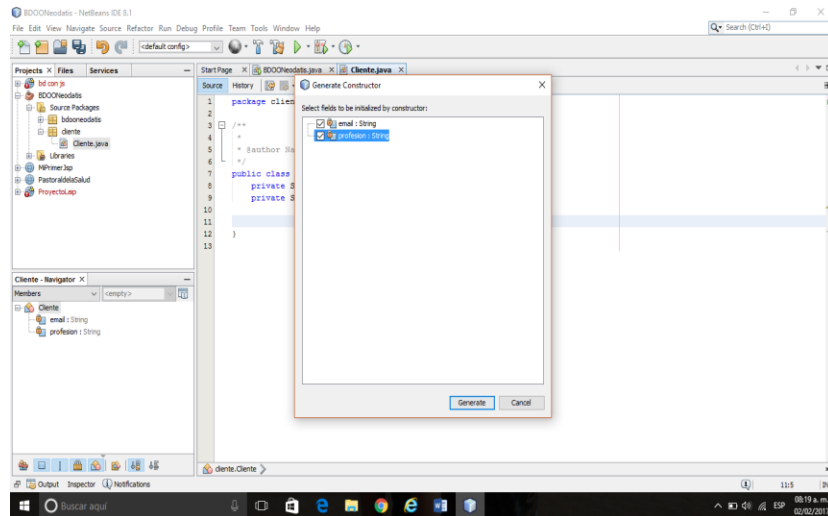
BDOONeodatis - NetBeans IDE 8.1

File Edit View Navigate Source Refactor Run Debug Profile Team Tools Window Help

Search (Ctrl+I)

<default config>

Projects × Files Services

bd con js
BDOONeodatis
Source Packages
bdooneodatis
cliente
Cliente.java
Libraries
MiPrimer.lap
PastoraldelaSalud
ProyectoLap

Start Page × BDOONeodatis.java × Cliente.java ×

Source History

1 package clien
2
3 /**
4 *
5 * @author Na
6 */
7 public class
8 private S
9 private S
10
11
12 }
13

Generate Constructor

Select fields to be initialized by constructor:

email : String
profesion : String

Generate Cancel

Cliente - Navigator ×

Members <empty>

Cliente
email : String
profesion : String

cliente.Cliente

Output Inspector Notifications

11:5

Buscar aquí

ESP 08:19 a. m. 02/02/2017